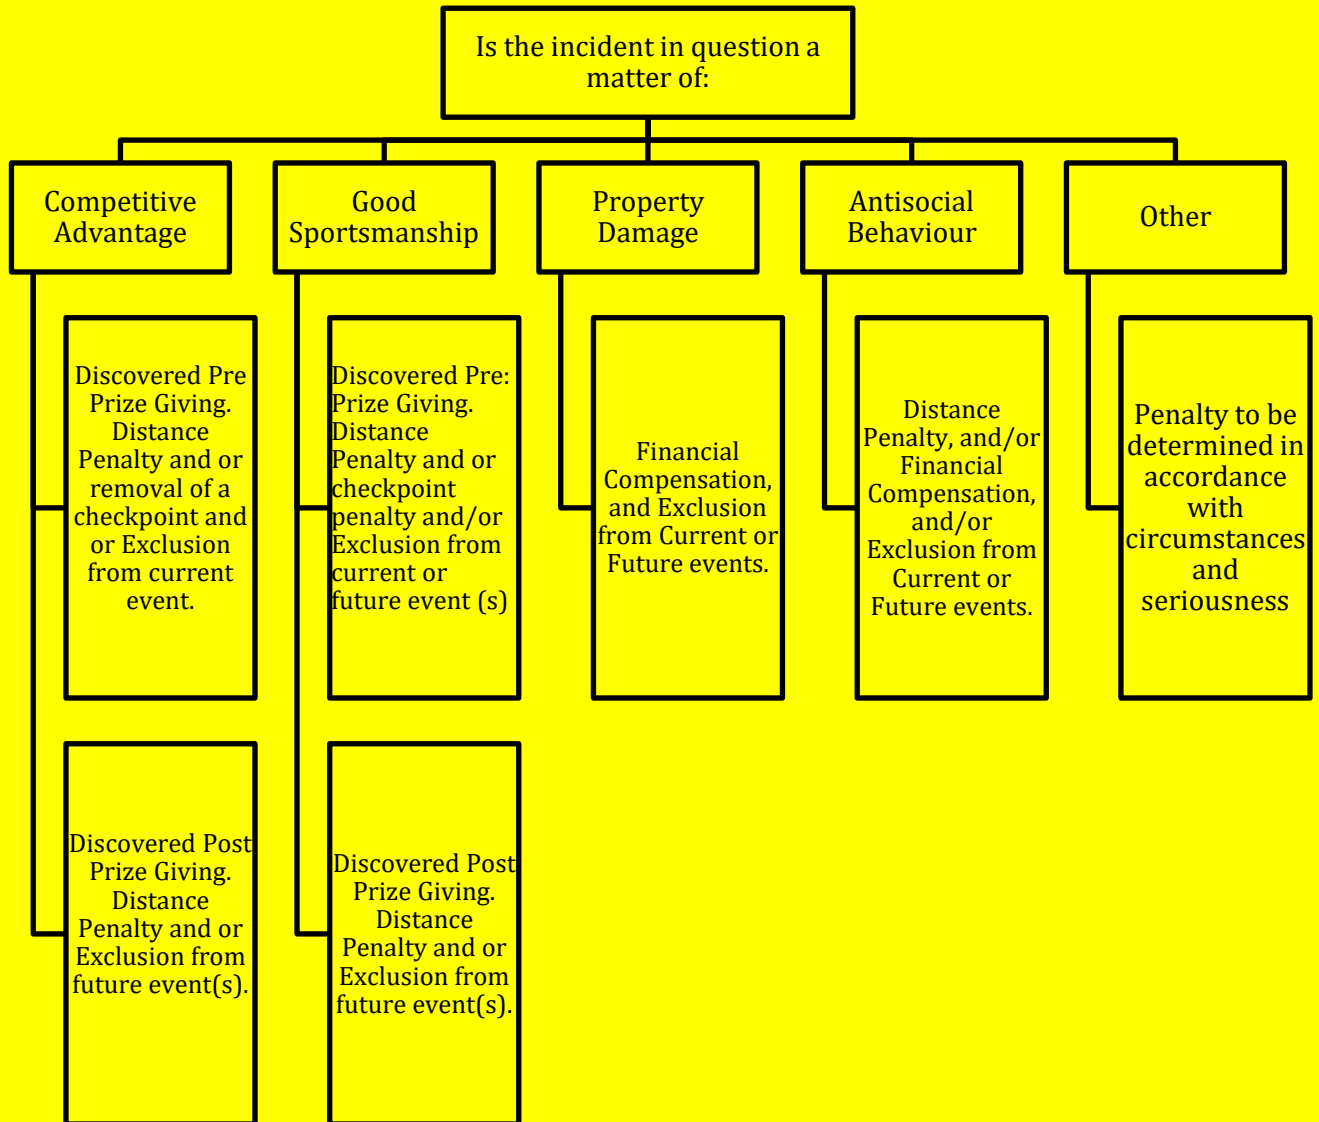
Is the incident in question a matter of:

Competitive Advantage

Discovered Pre Prize Giving. Distance Penalty and or removal of a checkpoint and or Exclusion from current event.

Discovered Post Prize Giving. Distance Penalty and or Exclusion from future event(s).

Good Sportsmanship

Discovered Pre: Prize Giving. Distance Penalty and or checkpoint penalty and/or Exclusion from current or future event (s)

Discovered Post Prize Giving. Distance Penalty and or Exclusion from future event(s).

Property Damage

Financial Compensation, and Exclusion from Current or Future events.

Antisocial Behaviour

Distance Penalty, and/or Financial Compensation, and/or Exclusion from Current or Future events.

Other

Penalty to be determined in accordance with circumstances and seriousness